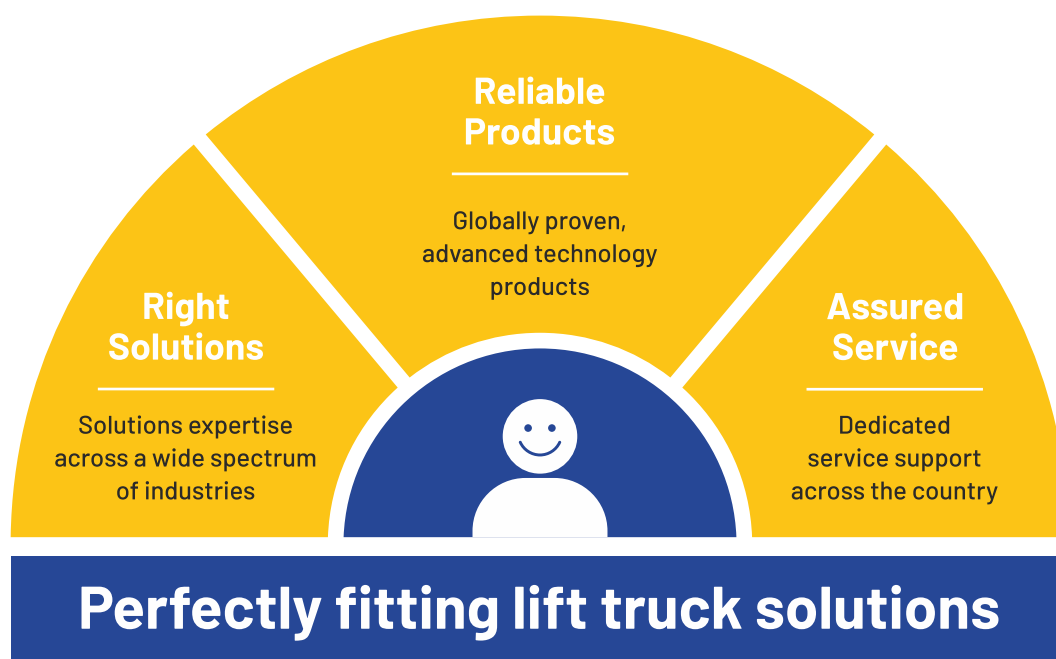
Reliable Products

Globally proven, advanced technology products

Right Solutions

Solutions expertise across a wide spectrum of industries

Assured Service

Dedicated service support across the country

Perfectly fitting lift truck solutions